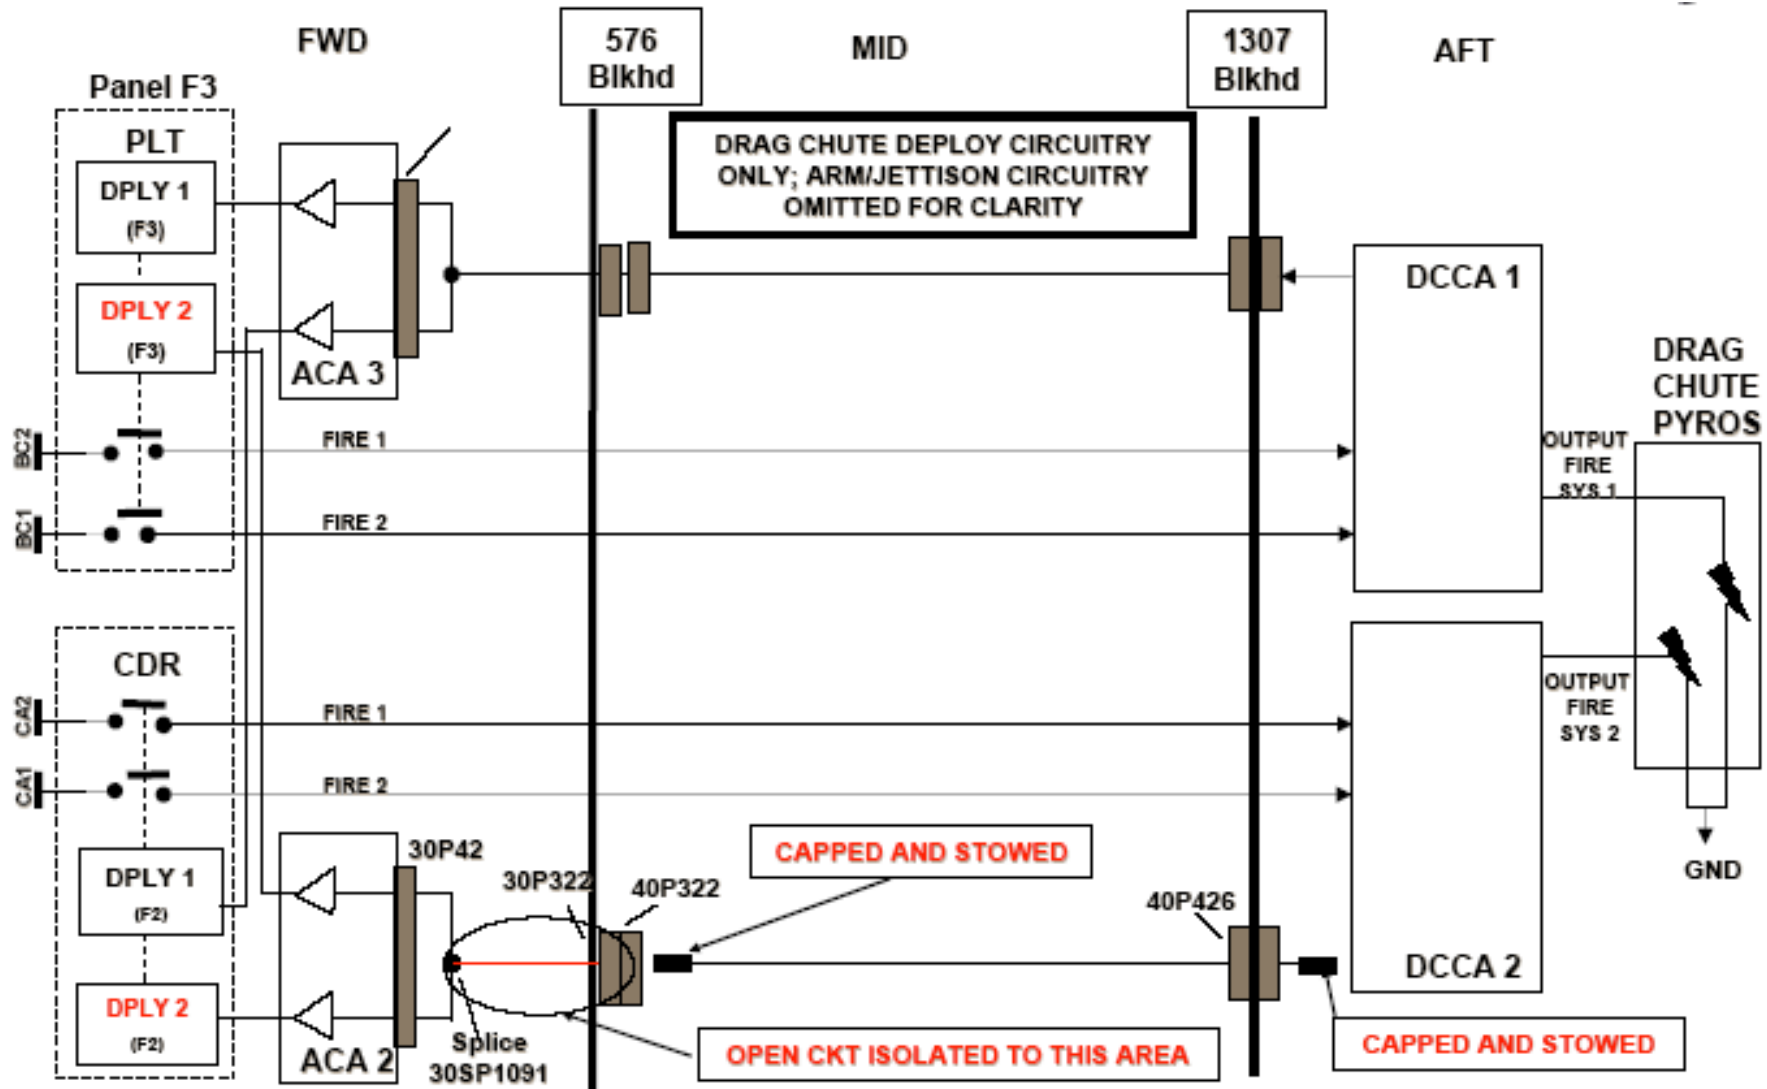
FWD

576 Blkhd

MID

1307 Blkhd

AFT

Panel F3

PLT

DPLY 1 (F3)

DPLY 2 (F3)

ACA 3

DRAG CHUTE DEPLOY CIRCUITRY ONLY; ARM/JETTISON CIRCUITRY OMITTED FOR CLARITY

DCCA 1

DRAG CHUTE PYROS

BC2

FIRE 1

BC1

FIRE 2

OUTPUT FIRE SYS 1

CDR

CA2

FIRE 1

CA1

FIRE 2

OUTPUT FIRE SYS 2

GND

DPLY 1 (F2)

DPLY 2 (F2)

ACA 2

30P42

30P322

40P322

CAPPED AND STOWED

40P426

DCCA 2

Splice 30SP1091

OPEN CKT ISOLATED TO THIS AREA

CAPPED AND STOWED